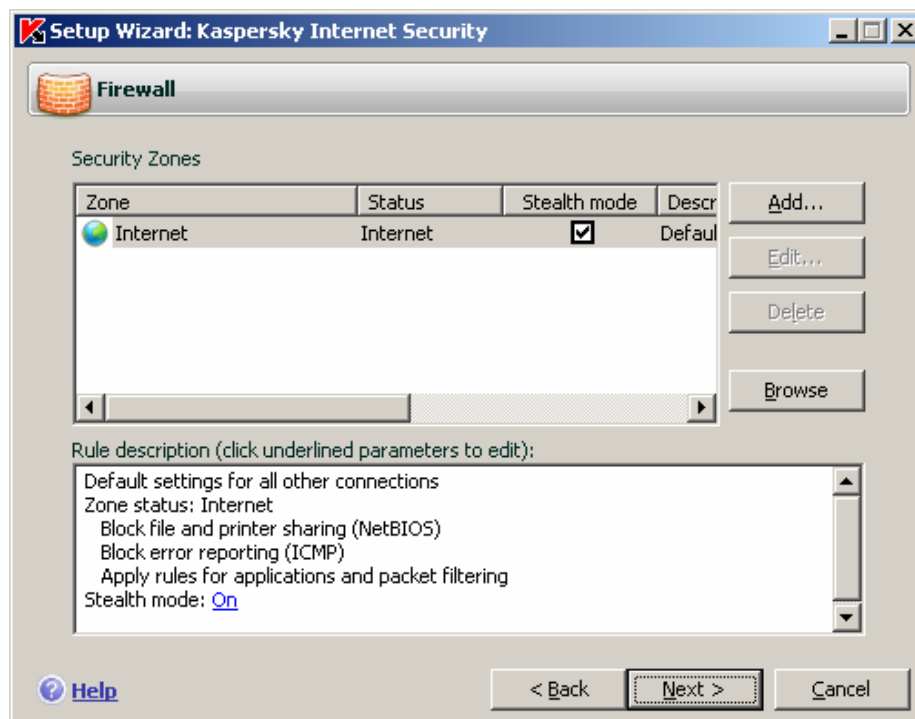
Setup Wizard: Kaspersky Internet Security

Firewall

Security Zones

| Zone | Status | Stealth mode | Descr |
|---|---|---|---|
| Internet | Internet | ☑ | Defaul |

Add...

Edit...

Delete

Browse

Rule description (click underlined parameters to edit):

Default settings for all other connections
Zone status: Internet
Block file and printer sharing (NetBIOS)
Block error reporting (ICMP)
Apply rules for applications and packet filtering
Stealth mode: On

Help

< Back

Next >

Cancel